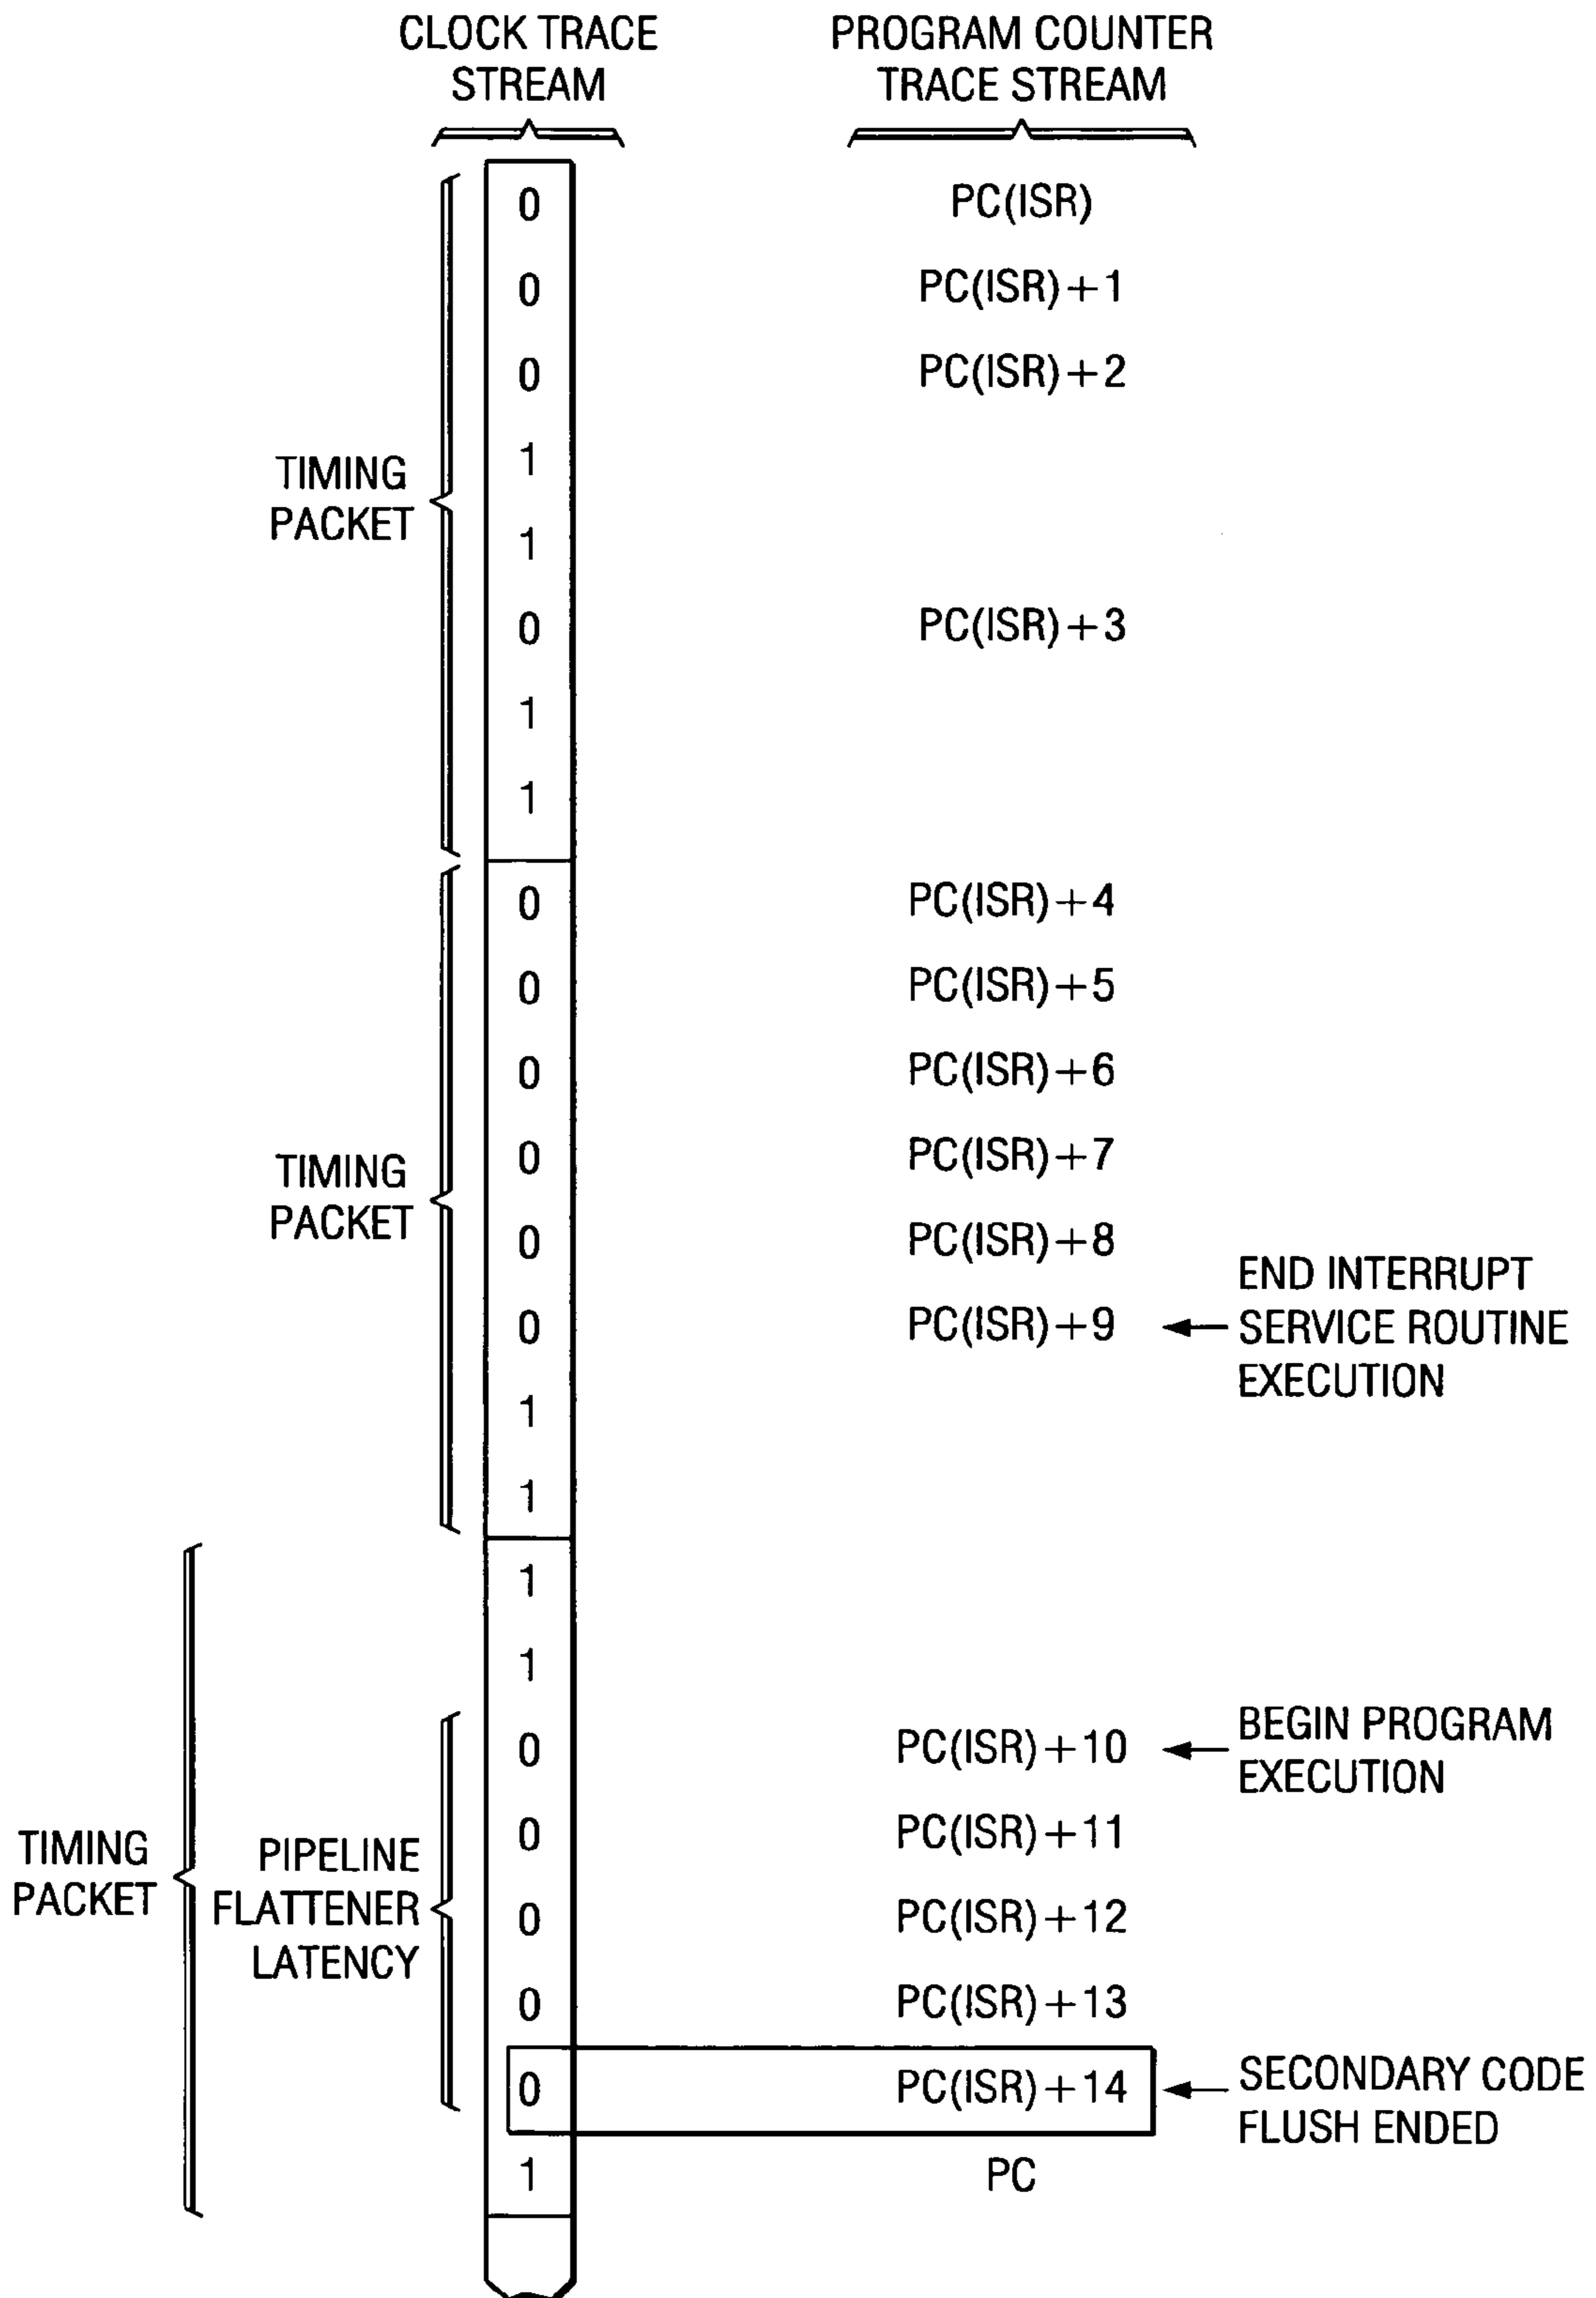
CLOCK TRACE STREAM

PROGRAM COUNTER TRACE STREAM

TIMING PACKET

0 PC(ISR)
0 PC(ISR)+1
0 PC(ISR)+2
1
1
0 PC(ISR)+3
1
1

TIMING PACKET

0 PC(ISR)+4
0 PC(ISR)+5
0 PC(ISR)+6
0 PC(ISR)+7
0 PC(ISR)+8
0 PC(ISR)+9 END INTERRUPT SERVICE ROUTINE EXECUTION
1
1

TIMING PACKET

PIPELINE FLATTENER LATENCY

1
1
0 PC(ISR)+10 BEGIN PROGRAM EXECUTION
0 PC(ISR)+11
0 PC(ISR)+12
0 PC(ISR)+13
0 PC(ISR)+14 SECONDARY CODE FLUSH ENDED
1 PC